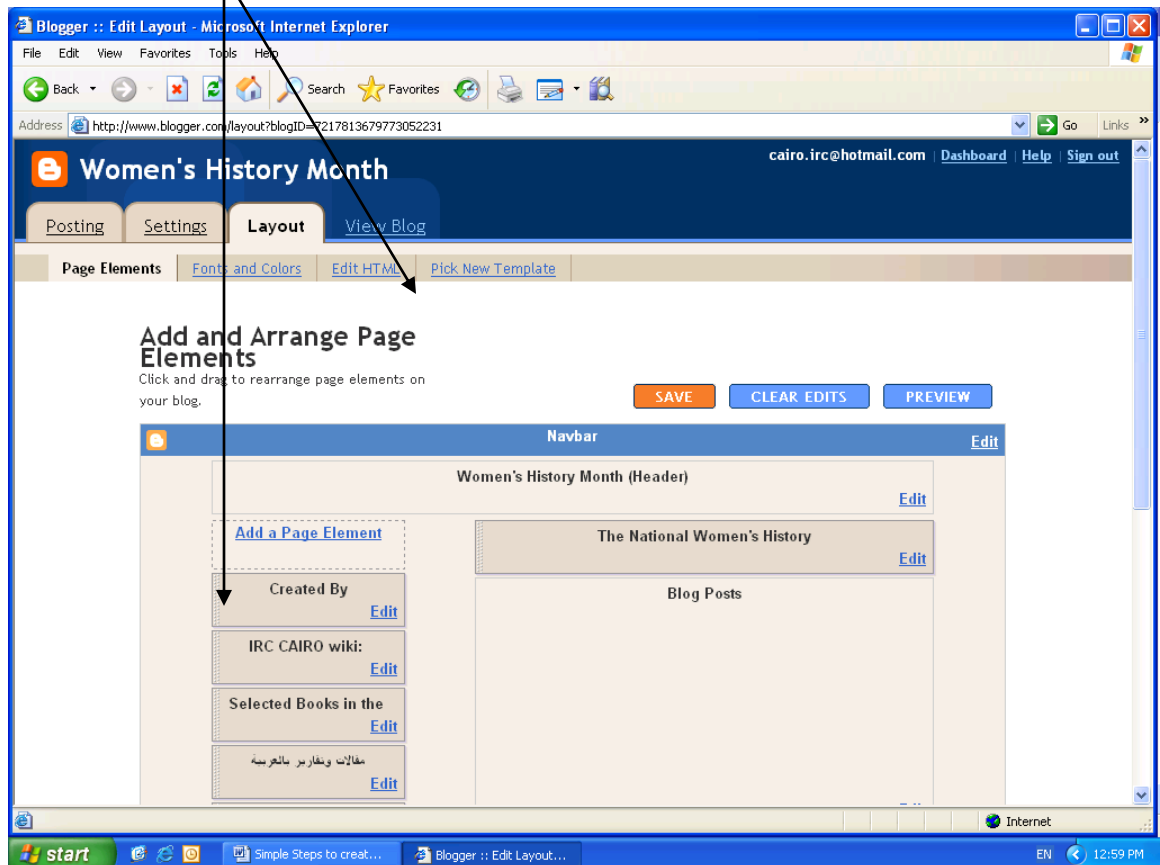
Blogger :: Edit Layout - Microsoft Internet Explorer

File Edit View Favorites Tools Help

Back Search Favorites

Address http://www.blogger.com/layout?blogID=7217813679773052231 Go Links »

Women's History Month

cairo.irc@hotmail.com | Dashboard | Help | Sign out

Posting Settings Layout View Blog

Page Elements | Fonts and Colors | Edit HTML | Pick New Template

Add and Arrange Page Elements

Click and drag to rearrange page elements on your blog.

SAVE CLEAR EDITS PREVIEW

Navbar Edit

Women's History Month (Header)
Edit

Add a Page Element

The National Women's History
Edit

Created By
Edit

Blog Posts

IRC CAIRO wiki:
Edit

Selected Books in the
Edit

مقالات وتقارير بالعربية
Edit

Internet

start Simple Steps to creat... Blogger :: Edit Layout... EN 12:59 PM